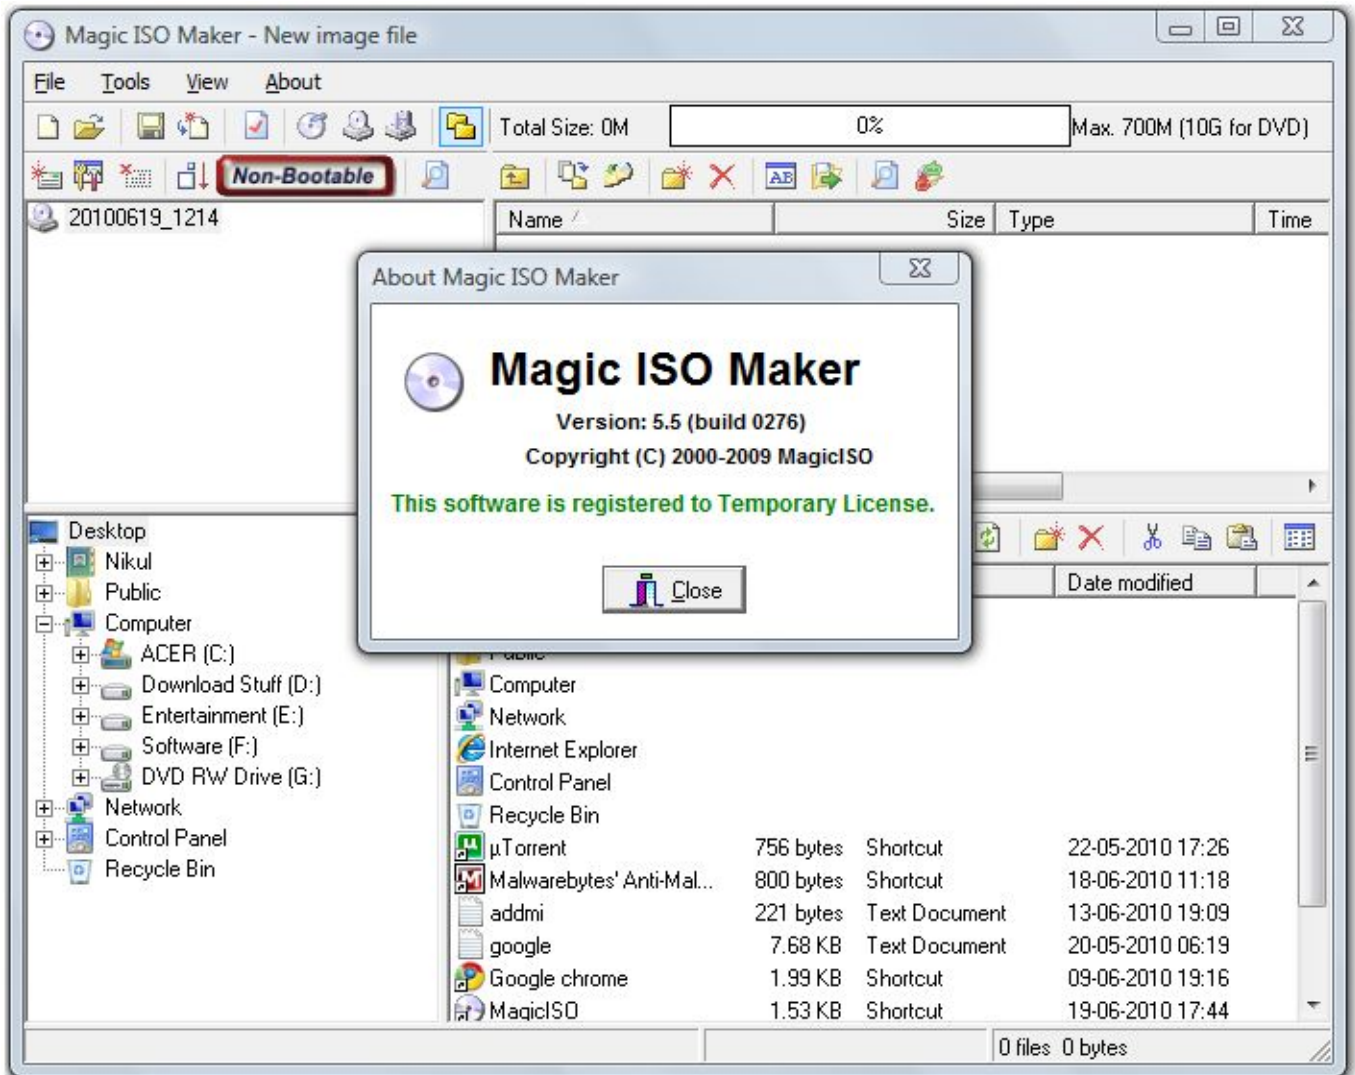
Magic ISO Maker - New image file

File Tools View About

Total Size: 0M 0% Max. 700M (10G for DVD)

Non-Bootable

20100619_1214

Name Size Type Time

About Magic ISO Maker

Magic ISO Maker

Version: 5.5 (build 0276)

Copyright (C) 2000-2009 MagicISO

This software is registered to Temporary License.

Close

Desktop
Nikul
Public
Computer
ACER (C:)
Download Stuff (D:)
Entertainment (E:)
Software (F:)
DVD RW Drive (G:)
Network
Control Panel
Recycle Bin

Date modified

| | | | |
|---|---|---|---|
| Computer | | | |
| Network | | | |
| Internet Explorer | | | |
| Control Panel | | | |
| Recycle Bin | | | |
| µTorrent | 756 bytes | Shortcut | 22-05-2010 17:26 |
| Malwarebytes' Anti-Mal... | 800 bytes | Shortcut | 18-06-2010 11:18 |
| addmi | 221 bytes | Text Document | 13-06-2010 19:09 |
| google | 7.68 KB | Text Document | 20-05-2010 06:19 |
| Google chrome | 1.99 KB | Shortcut | 09-06-2010 19:16 |
| MagicISO | 1.53 KB | Shortcut | 19-06-2010 17:44 |

0 files 0 bytes